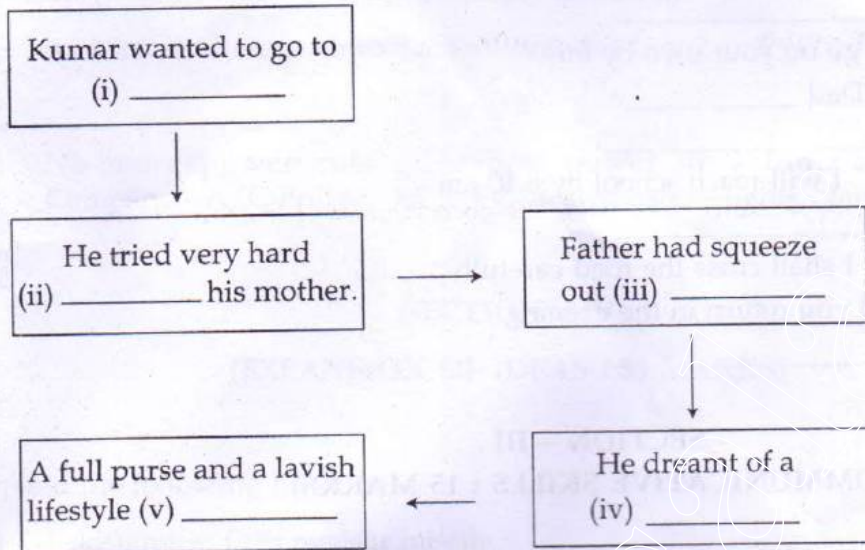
Kumar wanted to go to (i) ________

He tried very hard (ii) ________ his mother.

Father had squeeze out (iii) ________

He dreamt of a (iv) ________

A full purse and a lavish lifestyle (v) ________

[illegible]

SECTION – III

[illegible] SKILLS : 15 MARKS

(TEXT ANSWER) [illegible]